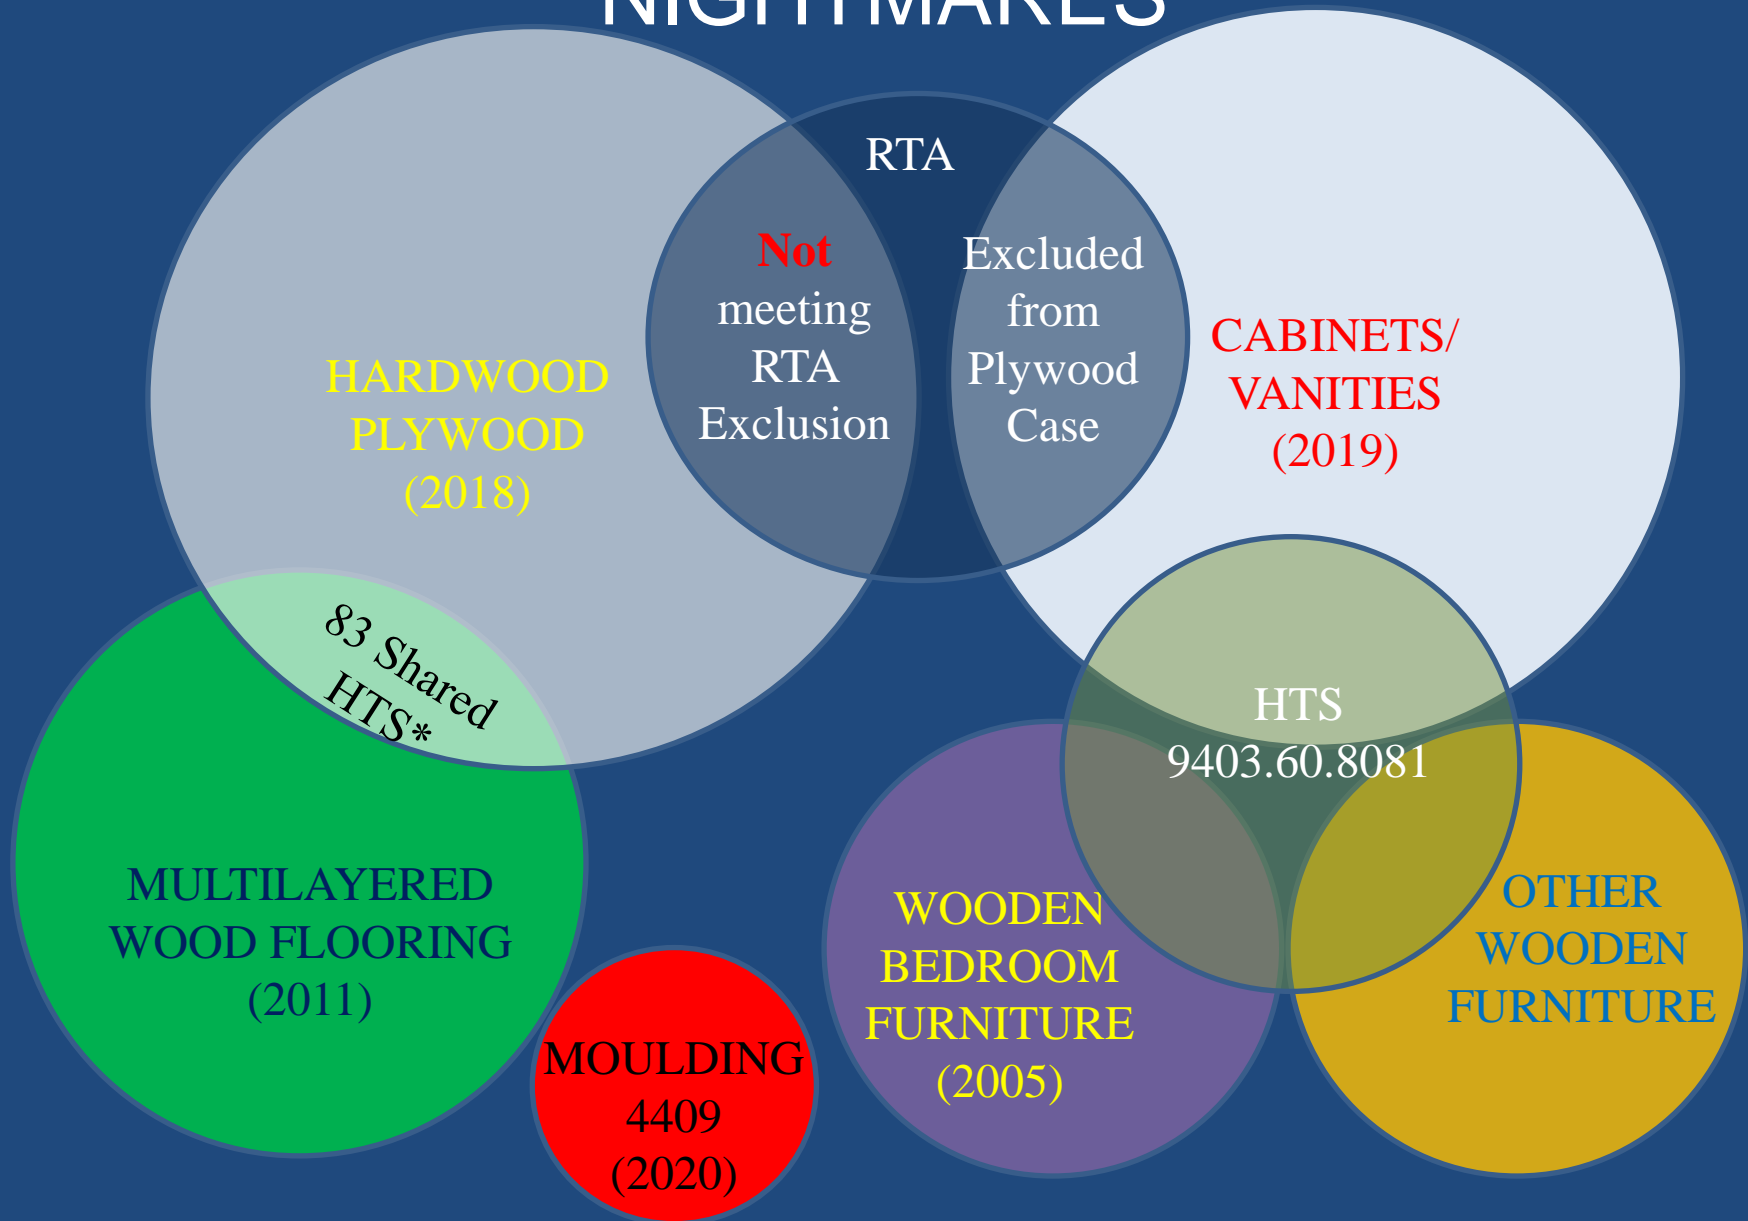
NIGHTMARES

RTA

Not meeting RTA Exclusion

Excluded from Plywood Case

HARDWOOD PLYWOOD (2018)

CABINETS/ VANITIES (2019)

83 Shared HTS*

HTS 9403.60.8081

MULTILAYERED WOOD FLOORING (2011)

MOULDING 4409 (2020)

WOODEN BEDROOM FURNITURE (2005)

OTHER WOODEN FURNITURE